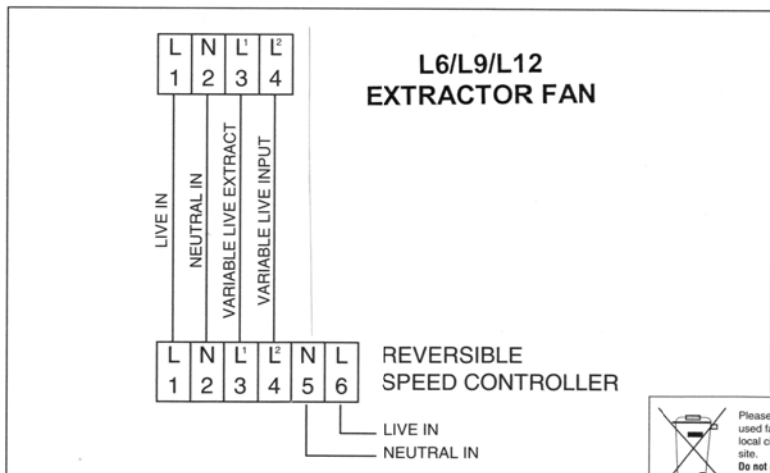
| L | N | L¹ | L² |
|---|---|---|---|
| 1 | 2 | 3 | 4 |

L6/L9/L12
EXTRACTOR FAN

LIVE IN
NEUTRAL IN
VARIABLE LIVE EXTRACT
VARIABLE LIVE INPUT

| L | N | L¹ | L² | N | L |
|---|---|---|---|---|---|
| 1 | 2 | 3 | 4 | 5 | 6 |

REVERSIBLE
SPEED CONTROLLER

LIVE IN
NEUTRAL IN

Please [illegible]
used f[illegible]
local c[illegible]
site.
Do not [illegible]